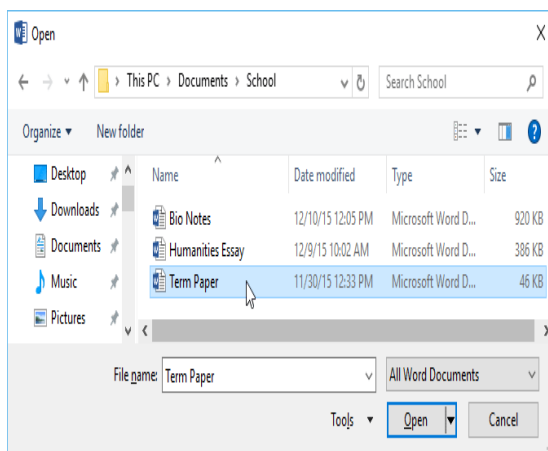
Open

X

This PC › Documents › School

Search School

Organize ▾ New folder

Desktop

Downloads

Documents

Music

Pictures

| Name | Date modified | Type | Size |
|---|---|---|---|
| Bio Notes | 12/10/15 12:05 PM | Microsoft Word D... | 920 KB |
| Humanities Essay | 12/9/15 10:02 AM | Microsoft Word D... | 386 KB |
| Term Paper | 11/30/15 12:33 PM | Microsoft Word D... | 46 KB |

File name: Term Paper

All Word Documents

Tools ▾

Open

Cancel